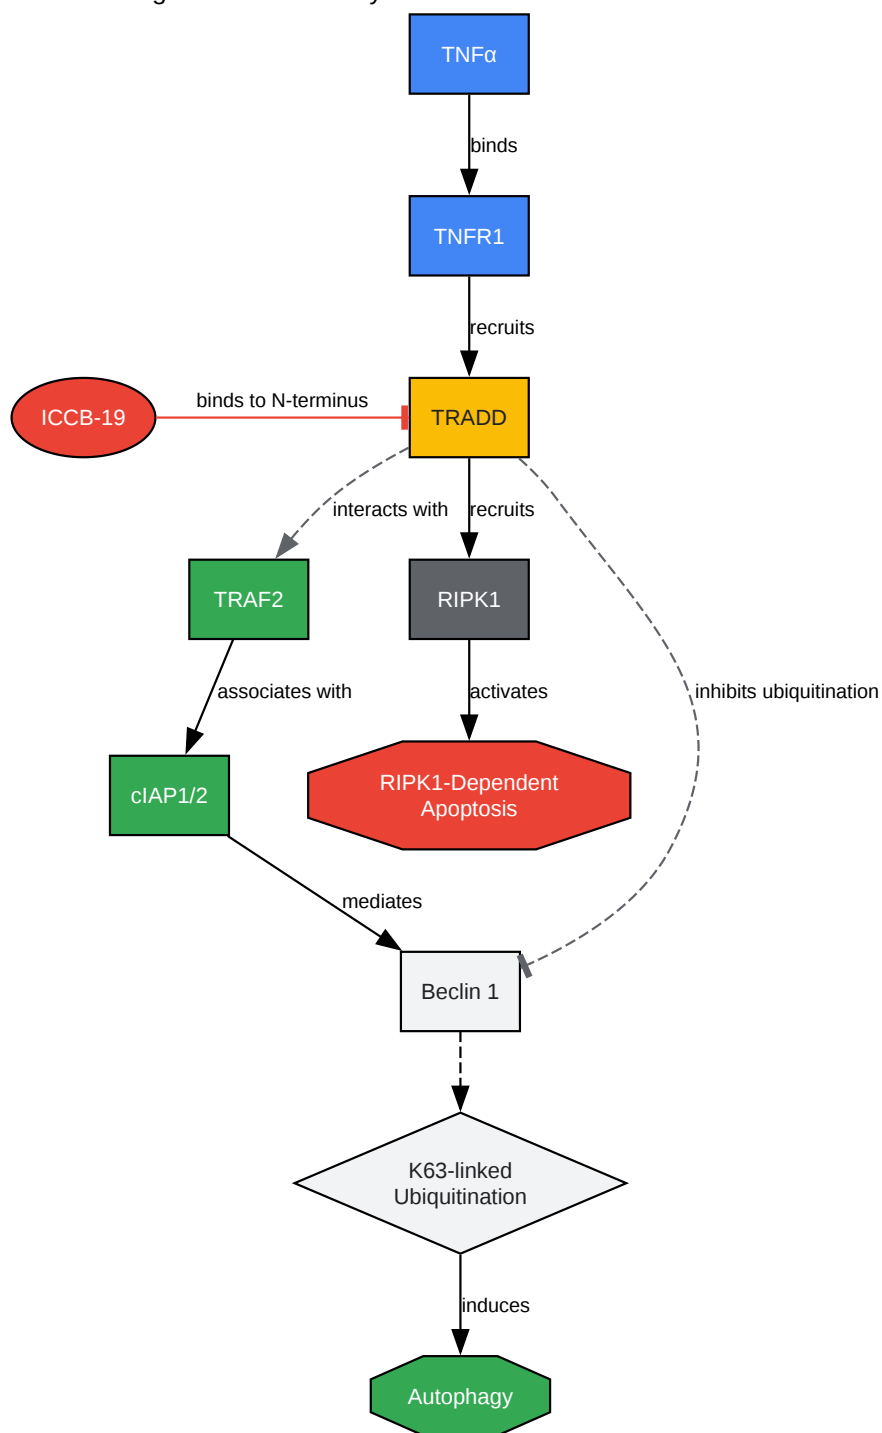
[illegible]

TNFα

binds

TNFR1

recruits

ICCB-19

binds to N-terminus

TRADD

interacts with

recruits

TRAF2

RIPK1

associates with

activates

inhibits ubiquitination

cIAP1/2

RIPK1-Dependent Apoptosis

mediates

Beclin 1

K63-linked Ubiquitination

induces

Autophagy